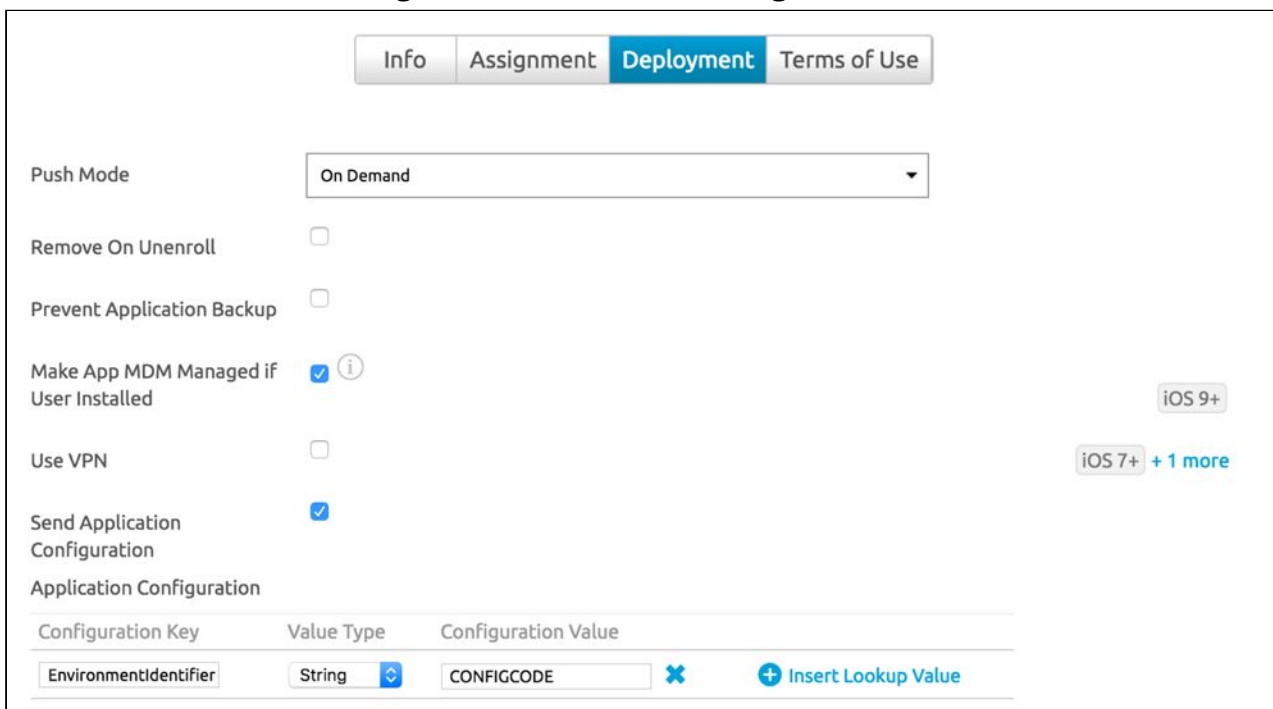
Info | Assignment | Deployment | Terms of Use

Push Mode
On Demand

Remove On Unenroll

Prevent Application Backup

Make App MDM Managed if User Installed

iOS 9+

Use VPN

iOS 7+ + 1 more

Send Application Configuration

Application Configuration

| Configuration Key | Value Type | Configuration Value | |
|---|---|---|---|
| EnvironmentIdentifier | String | CONFIGCODE | Insert Lookup Value |